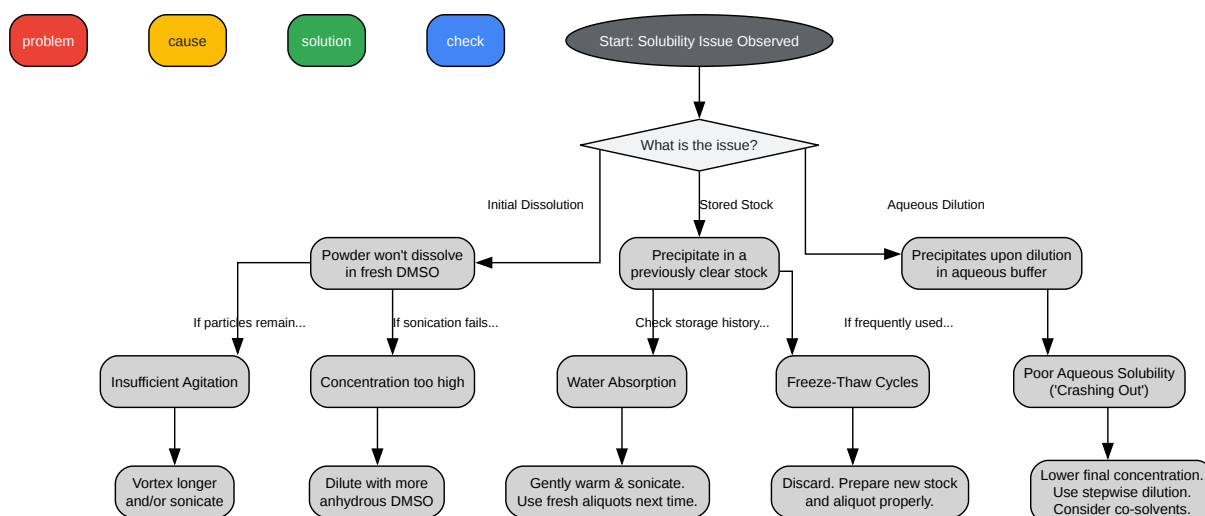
problem

cause

solution

check

Start: Solubility Issue Observed

What is the issue?

Initial Dissolution

Stored Stock

Aqueous Dilution

Powder won't dissolve in fresh DMSO

Precipitate in a previously clear stock

Precipitates upon dilution in aqueous buffer

If particles remain...

If sonication fails...

Check storage history...

If frequently used...

Insufficient Agitation

Concentration too high

Water Absorption

Freeze-Thaw Cycles

Poor Aqueous Solubility ('Crashing Out')

Vortex longer and/or sonicate

Dilute with more anhydrous DMSO

Gently warm & sonicate. Use fresh aliquots next time.

Discard. Prepare new stock and aliquot properly.

Lower final concentration. Use stepwise dilution. Consider co-solvents.